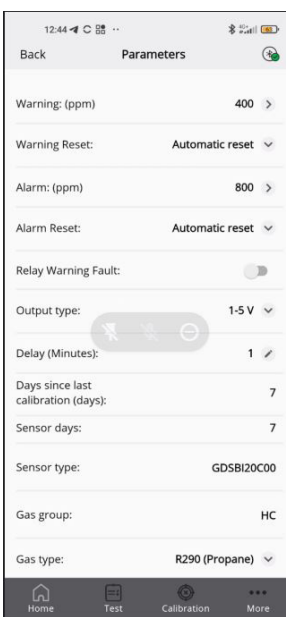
12:44

Back Parameters

Warning: (ppm) 400 >

Warning Reset: Automatic reset

Alarm: (ppm) 800 >

Alarm Reset: Automatic reset

Relay Warning Fault:

Output type: 1-5 V

Delay (Minutes): 1

Days since last calibration (days): 7

Sensor days: 7

Sensor type: GDSBI20C00

Gas group: HC

Gas type: R290 (Propane)

Home Test Calibration More